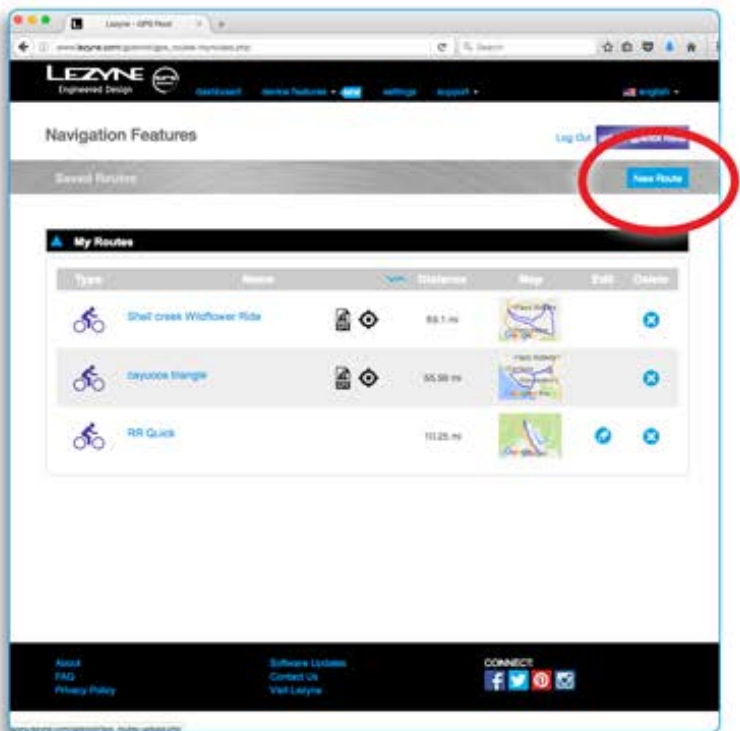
Lezyne - GPS Root

www.lezyne.com/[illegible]

LEZYNE
Engineered Design

dashboard device features new settings support

english

Navigation Features

Log Out

Saved Routes

New Route

My Routes

| Type | Name | Distance | Map | Edit | Delete |
|---|---|---|---|---|---|
| | Shell creek Wildflower Ride | 69.1 mi | | | |
| | cayucos triangle | 55.56 mi | | | |
| | RR Quick | 10.25 mi | | | |

About
FAQ
Privacy Policy

Software Updates
Contact Us
Visit Lezyne

CONNECT: